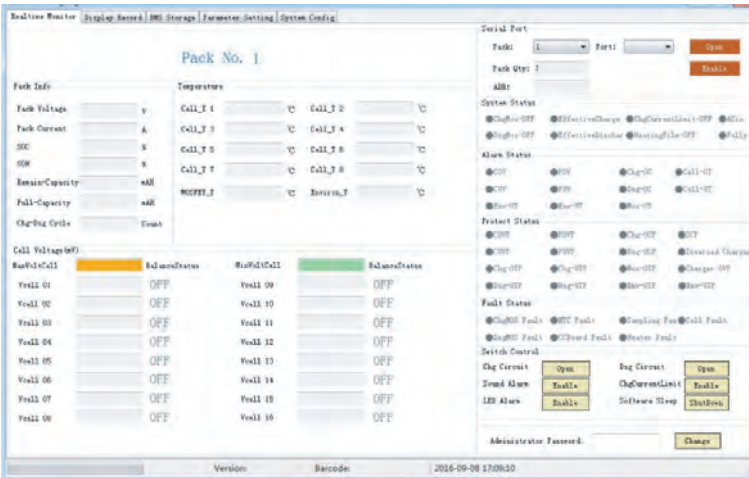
Realtime Monitor | Display Record | BMS Storage | Parameter Setting | System Config

Pack No. 1

Pack Info
Pack Voltage V
Pack Current A
SOC %
SOH %
Remain-Capacity mAH
Full-Capacity mAH
Chg-Dsg Cycle Count

Temperature
Cell_T 1 ℃
Cell_T 2 ℃
Cell_T 3 ℃
Cell_T 4 ℃
Cell_T 5 ℃
Cell_T 6 ℃
Cell_T 7 ℃
Cell_T 8 ℃
MOSFET_T ℃
Environ_T ℃

Cell Voltage(mV)
MaxVoltCell BalanceStatus MinVoltCell BalanceStatus
Vcell 01 OFF Vcell 09 OFF
Vcell 02 OFF Vcell 10 OFF
Vcell 03 OFF Vcell 11 OFF
Vcell 04 OFF Vcell 12 OFF
Vcell 05 OFF Vcell 13 OFF
Vcell 06 OFF Vcell 14 OFF
Vcell 07 OFF Vcell 15 OFF
Vcell 08 OFF Vcell 16 OFF

Serial Port
Pack: 1 Port: Open
Pack Qty: 1 Enable
ADR:

System Status
ChgMos-OFF EffectiveCharge ChgCurrentLimit-OFF ACin
DsgMos-OFF EffectiveDischar HeatingFilm-OFF Fully

Alarm Status
COV POV Chg-OC Cell-OT
CUV PUV Dsg-OC Cell-UT
Env-OT Env-UT Mos-OT

Protect Status
COVP POVP Chg-OCP SCP
CUVP PUVP Dsg-OCP Reversed Charge
Chg-OTP Chg-UTP Env-OTP Charger OVP
Dsg-OTP Dsg-UTP Env-UTP Mos-OTP

Fault Status
ChgMOS Fault NTC Fault Sampling Fau Cell Fault
DsgMOS Fault CCboard Fault Heater Fault

Switch Control
Chg Circuit Open Dsg Circuit Open
Sound Alarm Enable ChgCurrentLimit Enable
LED Alarm Enable Software Sleep ShutDown

Administrator Password: Change

Version: Barcode: 2016-09-08 17:09:10